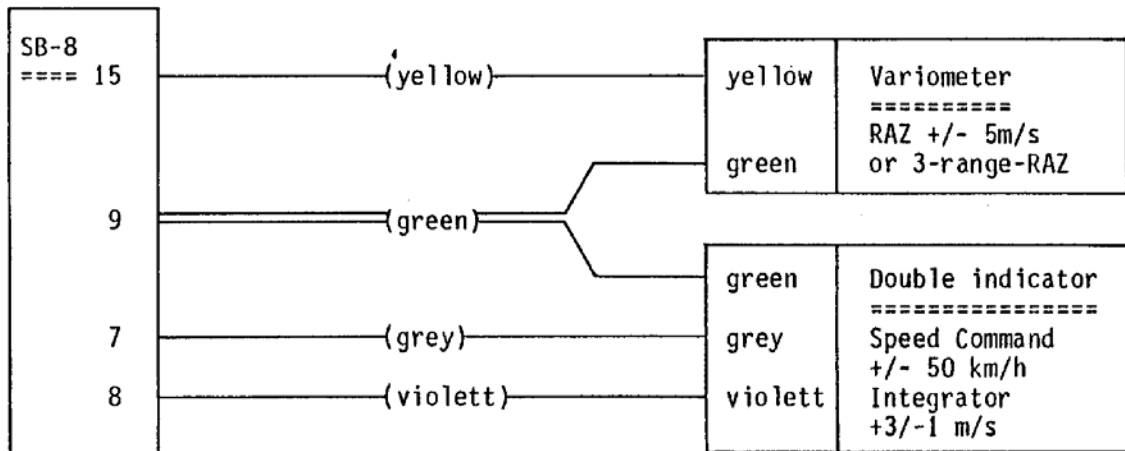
SB-8
==== 15

(yellow)

yellow

green

Variometer
==========
RAZ +/- 5m/s
or 3-range-RAZ

9

(green)

green

Double indicator
================
Speed Command
+/- 50 km/h
Integrator
+3/-1 m/s

7

(grey)

grey

8

(violett)

violett